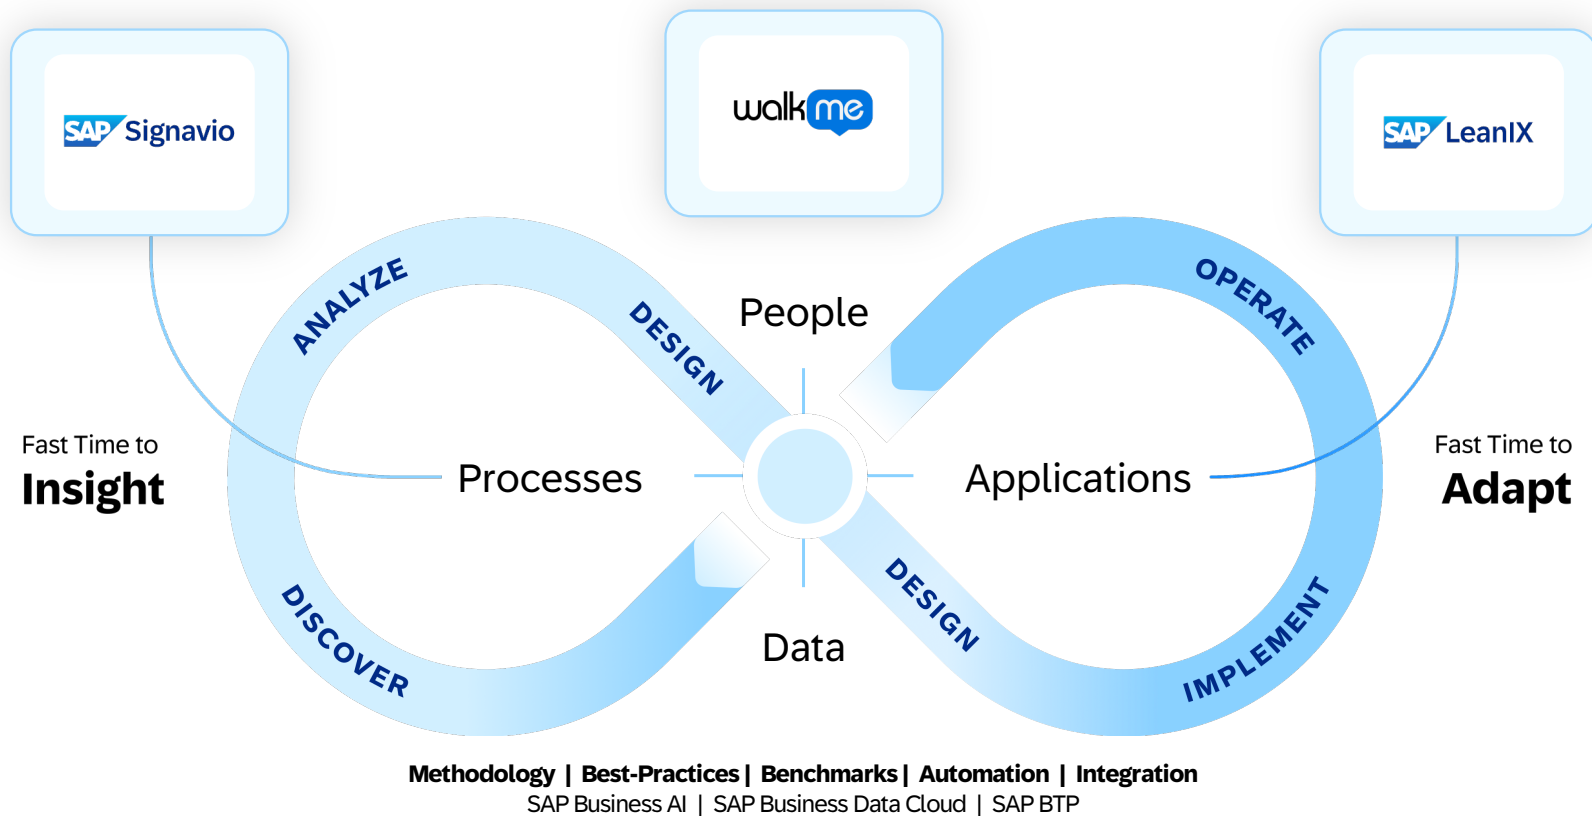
SAP Signavio

walkme

SAP LeanIX

ANALYZE

DESIGN

People

OPERATE

Fast Time to
Insight

Processes

Applications

Fast Time to
Adapt

DISCOVER

Data

DESIGN

IMPLEMENT

Methodology | Best-Practices | Benchmarks | Automation | Integration
SAP Business AI | SAP Business Data Cloud | SAP BTP